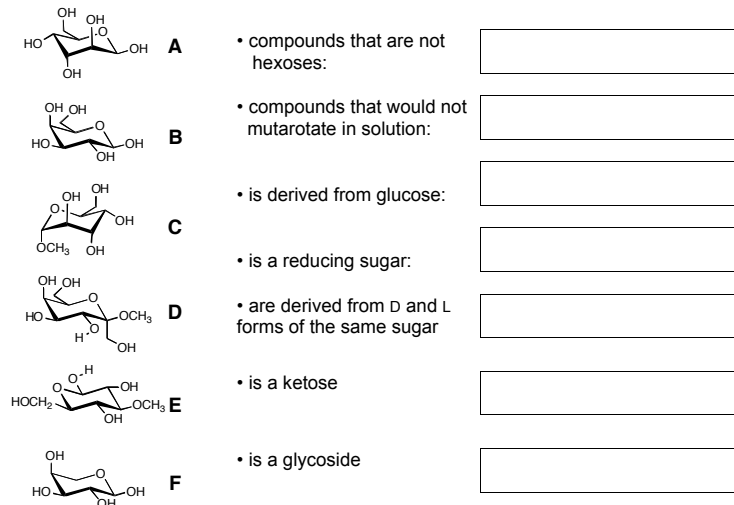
OH
OH
HO
O
OH
OH
A

OH OH
O
HO
OH
OH
B

OH OH
O
OH
OCH$_3$
OH
C

OH OH
O
HO
OCH$_3$
H
O
OH
D

O$^{H}$
OH
HOCH$_2$
OCH$_3$
OH
E

OH
O
HO
OH
OH
F

• compounds that are not hexoses:

• compounds that would not mutarotate in solution:

• is derived from glucose:

• is a reducing sugar:

• are derived from D and L forms of the same sugar

• is a ketose

• is a glycoside